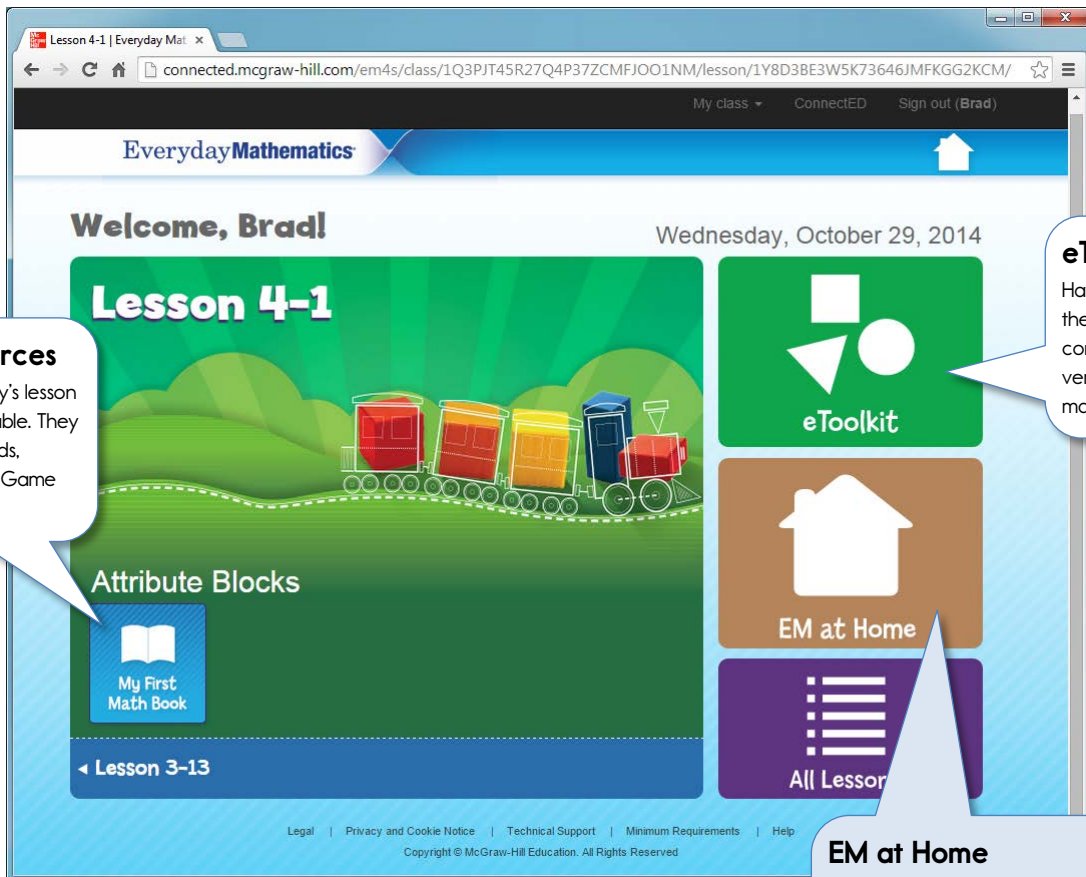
Lesson 4-1 | Everyday Mat ×

connected.mcgraw-hill.com/em4s/class/1Q3PJT45R27Q4P37ZCMFJOO1NM/lesson/1Y8D3BE3W5K73646JMFKGG2KCM/

My class ▾ ConnectED Sign out (Brad)

EverydayMathematics

Welcome, Brad!

Wednesday, October 29, 2014

Lesson 4-1

Attribute Blocks

My First Math Book

◂ Lesson 3-13

eToolkit

EM at Home

All Lessor

rces
y's lesson
ble. They
ds,
Game

eT
Ha
the
co
ve
mo

EM at Home

Legal | Privacy and Cookie Notice | Technical Support | Minimum Requirements | Help

Copyright © McGraw-Hill Education. All Rights Reserved